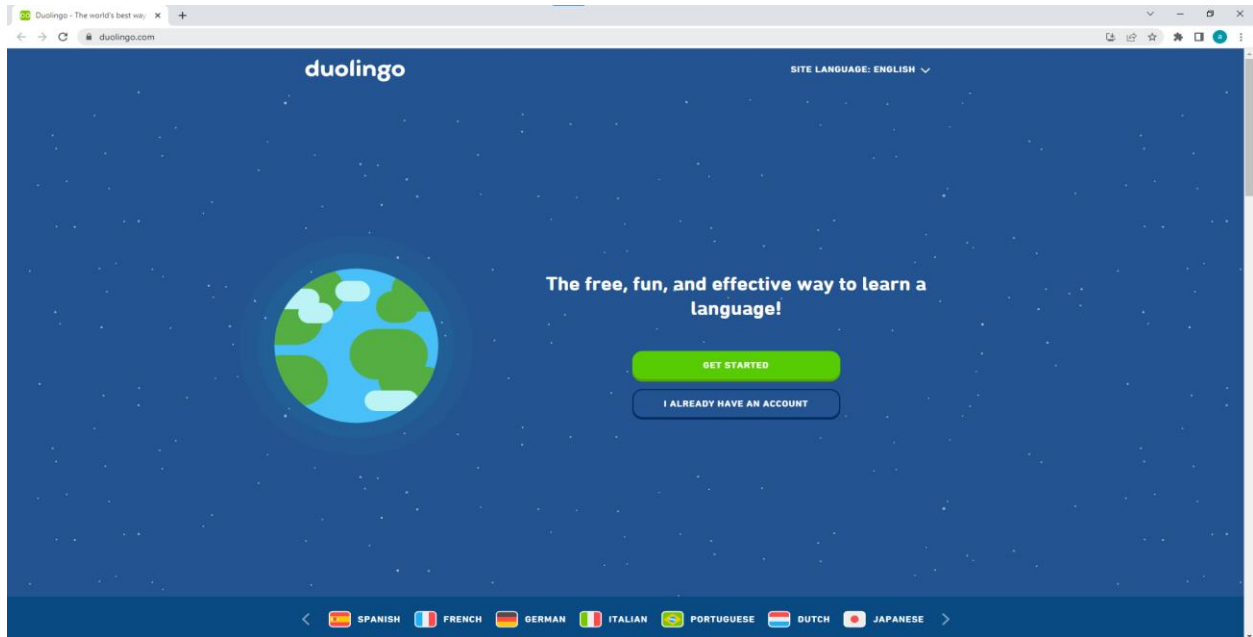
Duolingo - The world's best way ×
duolingo.com

duolingo

SITE LANGUAGE: ENGLISH

The free, fun, and effective way to learn a language!

GET STARTED

I ALREADY HAVE AN ACCOUNT

SPANISH FRENCH GERMAN ITALIAN PORTUGUESE DUTCH JAPANESE